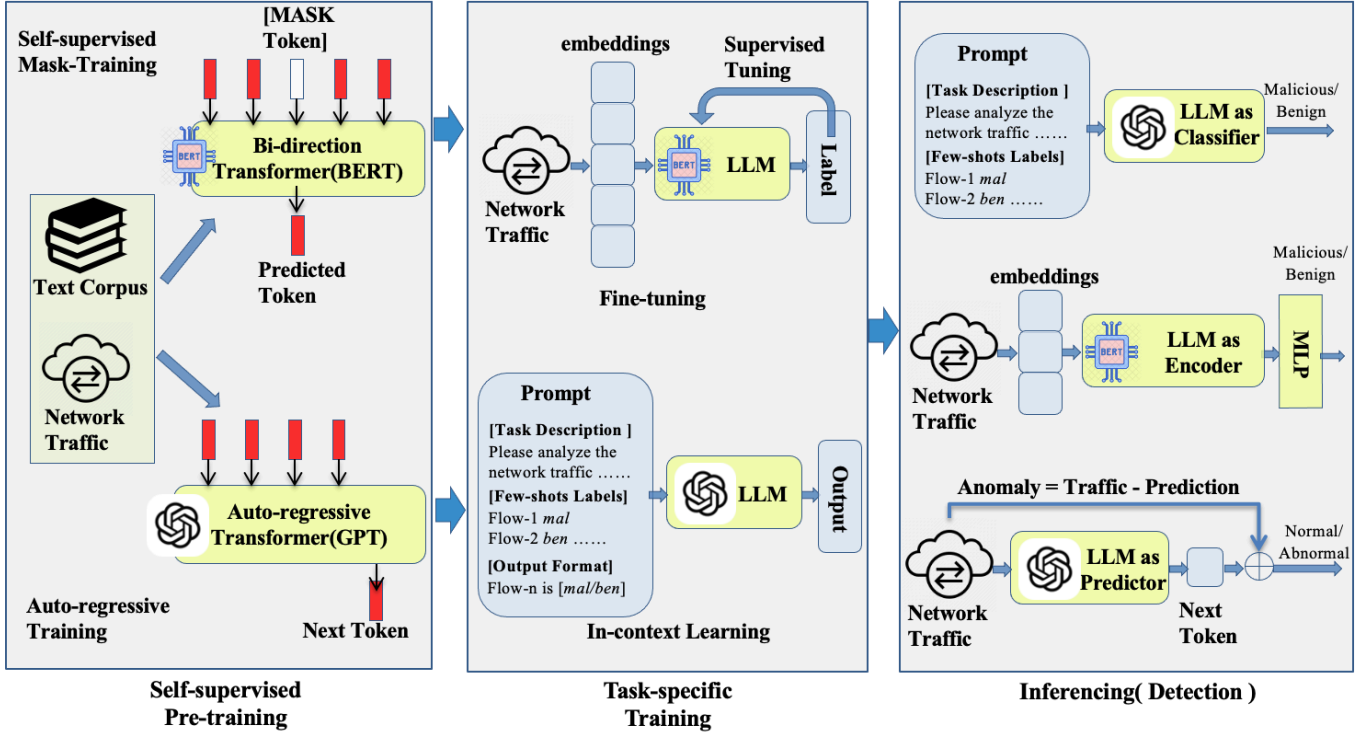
Self-supervised Mask-Training

[MASK Token]

BERT

Bi-direction Transformer(BERT)

Predicted Token

Text Corpus

Network Traffic

Auto-regressive Transformer(GPT)

Next Token

Auto-regressive Training

Self-supervised Pre-training

embeddings

Supervised Tuning

Network Traffic

BERT

LLM

Label

Fine-tuning

Prompt

[Task Description ]
Please analyze the network traffic ……
[Few-shots Labels]
Flow-1 *mal*
Flow-2 *ben* ……
[Output Format]
Flow-n is [*mal/ben*]

LLM

Output

In-context Learning

Task-specific Training

Prompt

[Task Description ]
Please analyze the network traffic ……
[Few-shots Labels]
Flow-1 *mal*
Flow-2 *ben* ……

LLM as Classifier

Malicious/ Benign

embeddings

Malicious/ Benign

Network Traffic

BERT

LLM as Encoder

MLP

Anomaly = Traffic - Prediction

Network Traffic

LLM as Predictor

Next Token

Normal/ Abnormal

Inferencing( Detection )